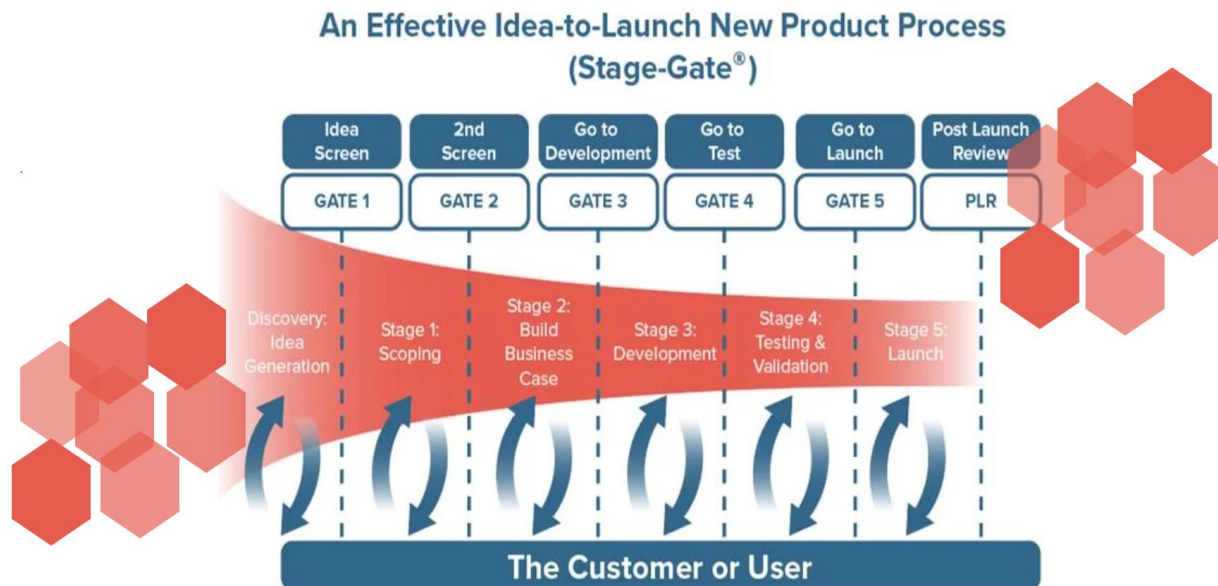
An Effective Idea-to-Launch New Product Process
(Stage-Gate®)

Idea Screen
GATE 1

2nd Screen
GATE 2

Go to Development
GATE 3

Go to Test
GATE 4

Go to Launch
GATE 5

Post Launch Review
PLR

Discovery: Idea Generation

Stage 1: Scoping

Stage 2: Build Business Case

Stage 3: Development

Stage 4: Testing & Validation

Stage 5: Launch

The Customer or User